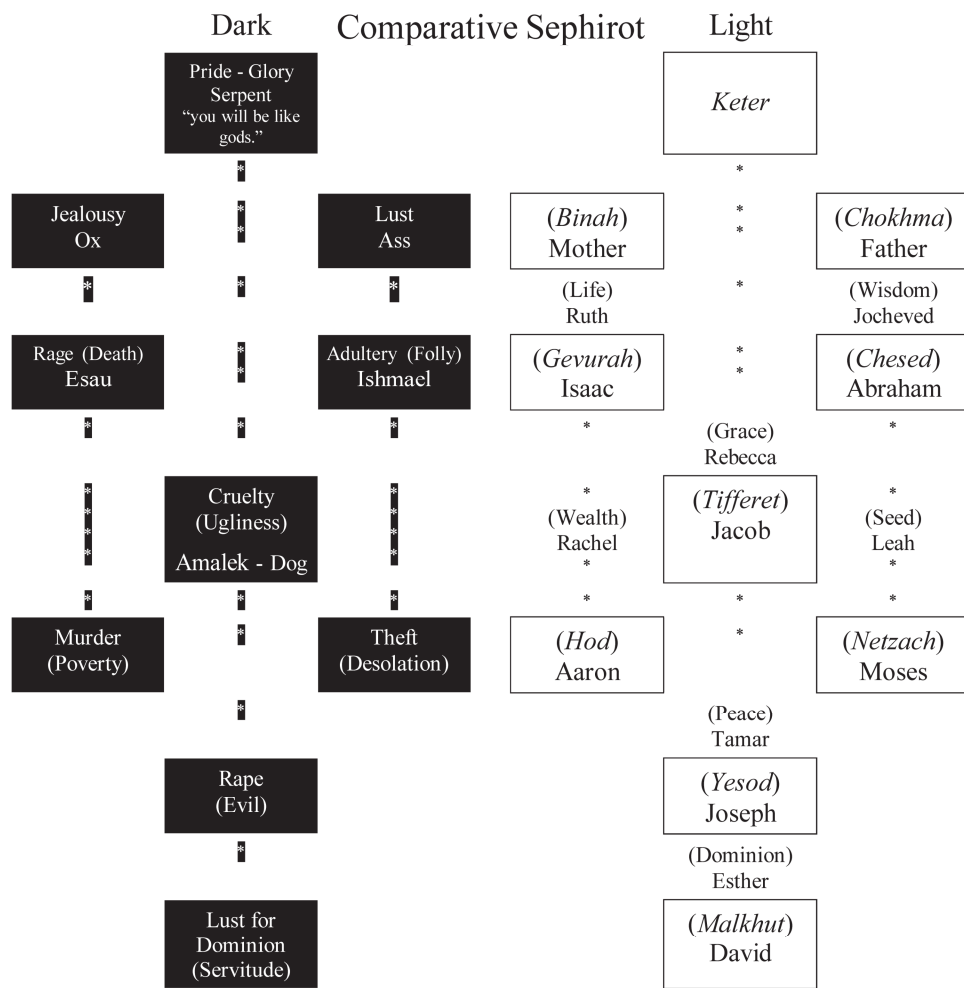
Dark Comparative Sephirot Light

Pride - Glory
Serpent
"you will be like gods."

Keter

*

Jealousy
Ox

*
*

Lust
Ass

(*Binah*)
Mother

*
*

(*Chokhma*)
Father

*

*

*

(Life)
Ruth

*

(Wisdom)
Jocheved

Rage (Death)
Esau

*
*

Adultery (Folly)
Ishmael

(*Gevurah*)
Isaac

*
*

(*Chesed*)
Abraham

*

*

*

*

(Grace)
Rebecca

*

*
*
*
*

Cruelty
(Ugliness)
Amalek - Dog

*
*
*
*

*
(Wealth)
Rachel
*

(*Tifferet*)
Jacob

*
(Seed)
Leah
*

*

*

*

*

*

*

Murder
(Poverty)

*

Theft
(Desolation)

(*Hod*)
Aaron

*

(*Netzach*)
Moses

*

(Peace)
Tamar

Rape
(Evil)

(*Yesod*)
Joseph

*

(Dominion)
Esther

Lust for
Dominion
(Servitude)

(*Malkhut*)
David